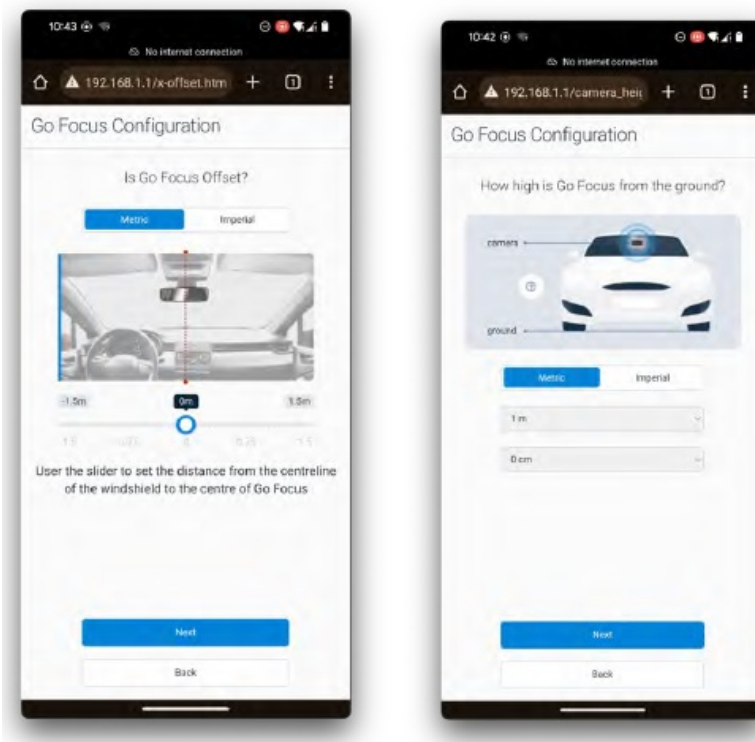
10:43

No internet connection

192.168.1.1/x-offset.htm

1

Go Focus Configuration

Is Go Focus Offset?

Metric

Imperial

-1.5m

0m

1.5m

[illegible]

User the slider to set the distance from the centreline of the windshield to the centre of Go Focus

Next

Back

10:42

No internet connection

192.168.1.1/camera_hei

1

Go Focus Configuration

How high is Go Focus from the ground?

camera

ground

Metric

Imperial

1 m

0 cm

Next

Back